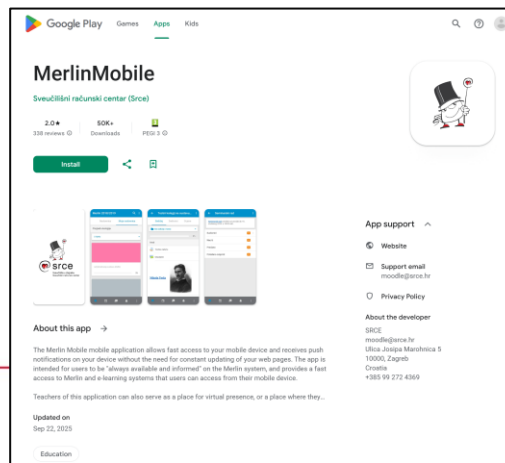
Google Play Games Apps Kids

MerlinMobile

Sveučilišni računski centar (Srce)

2.0★
338 reviews

50K+
Downloads

PEGI 3

Install

srce

About this app →

The Merlin Mobile mobile application allows fast access to your mobile device and receives push notifications on your device without the need for constant updating of your web pages. The app is intended for users to be "always available and informed" on the Merlin system, and provides a fast access to Merlin and e-learning systems that users can access from their mobile device.

Teachers of this application can also serve as a place for virtual presence, or a place where they...

Updated on
Sep 22, 2025

Education

App support ^

Website

Support email
moodle@srce.hr

Privacy Policy

About the developer

SRCE
moodle@srce.hr
Ulica Josipa Marohnica 5
10000, Zagreb
Croatia
+385 99 272 4369